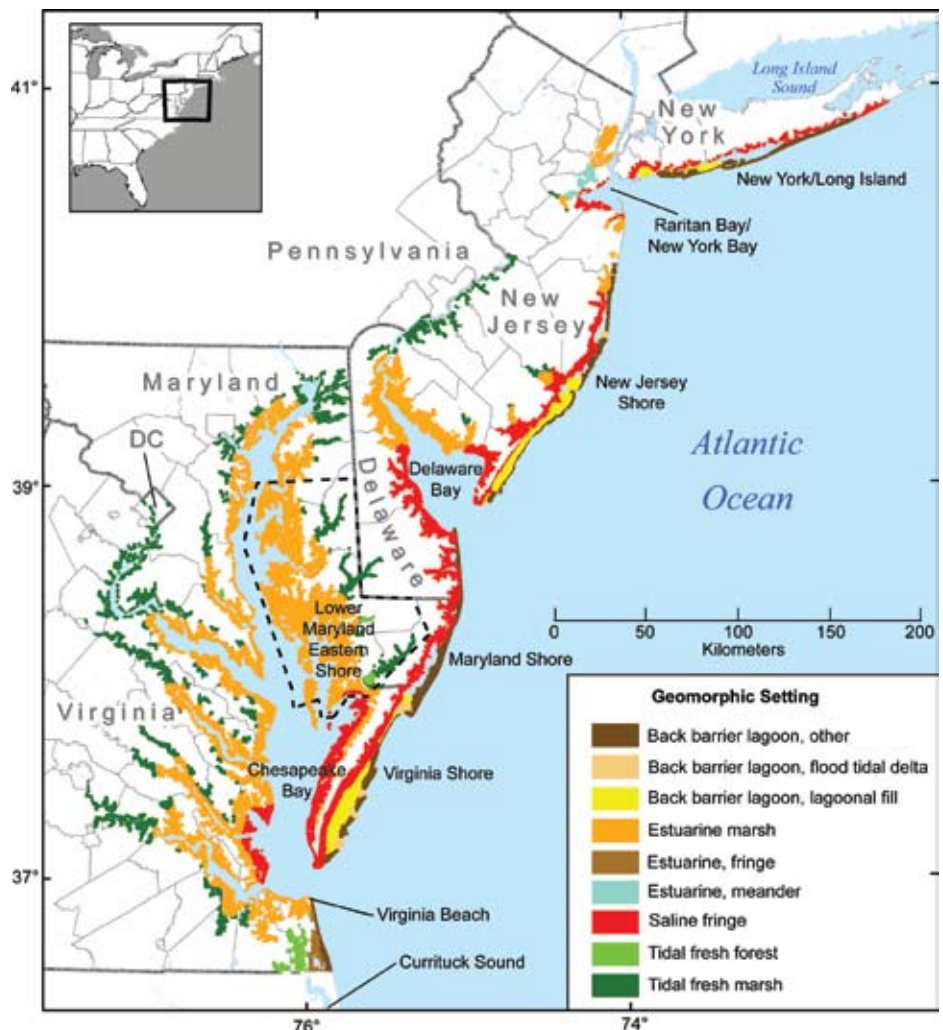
41°

Long Island Sound

New York

New York/Long Island

Raritan Bay/ New York Bay

Pennsylvania

New Jersey

New Jersey Shore

Maryland

DC

Delaware

Delaware Bay

Atlantic Ocean

39°

Lower Maryland Eastern Shore

0 50 100 150 200
Kilometers

Maryland Shore

Virginia

Chesapeake Bay

Virginia Shore

37°

Virginia Beach

Currituck Sound

76°

74°

Geomorphic Setting

Back barrier lagoon, other
Back barrier lagoon, flood tidal delta
Back barrier lagoon, lagoonal fill
Estuarine marsh
Estuarine, fringe
Estuarine, meander
Saline fringe
Tidal fresh forest
Tidal fresh marsh